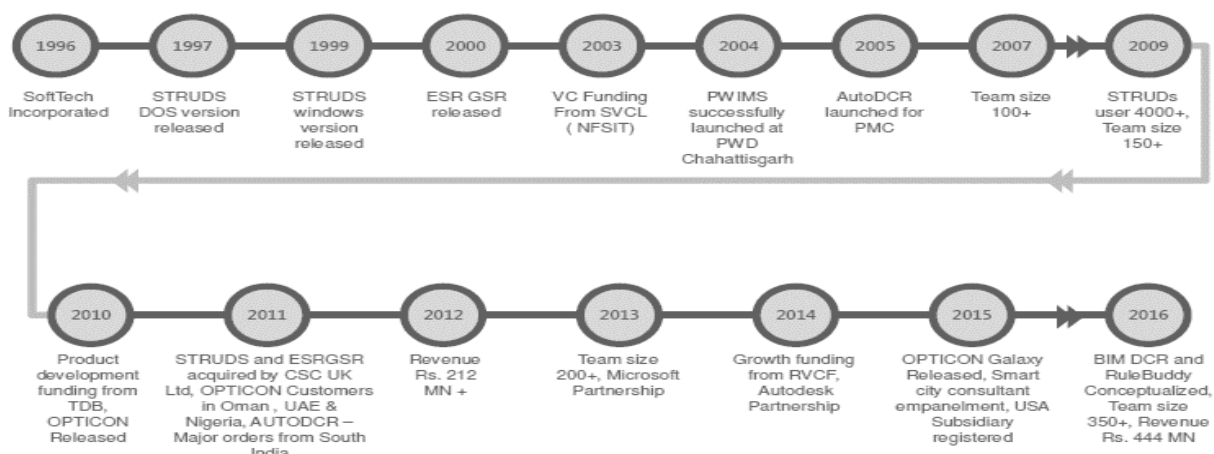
1996

SoftTech Incorporated

1997

STRUDS DOS version released

1999

STRUDS windows version released

2000

ESR GSR released

2003

VC Funding From SVCL ( NFSIT)

2004

PWIMS successfully launched at PWD Chahattisgarh

2005

AutoDCR launched for PMC

2007

Team size 100+

2009

STRUDs user 4000+, Team size 150+

2010

Product development funding from TDB, OPTICON Released

2011

STRUDS and ESRGSR acquired by CSC UK Ltd, OPTICON Customers in Oman , UAE & Nigeria, AUTODCR – Major orders from South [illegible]

2012

Revenue Rs. 212 MN +

2013

Team size 200+, Microsoft Partnership

2014

Growth funding from RVCF, Autodesk Partnership

2015

OPTICON Galaxy Released, Smart city consultant empanelment, USA Subsidiary registered

2016

BIM DCR and RuleBuddy Conceptualized, Team size 350+, Revenue Rs. 444 MN